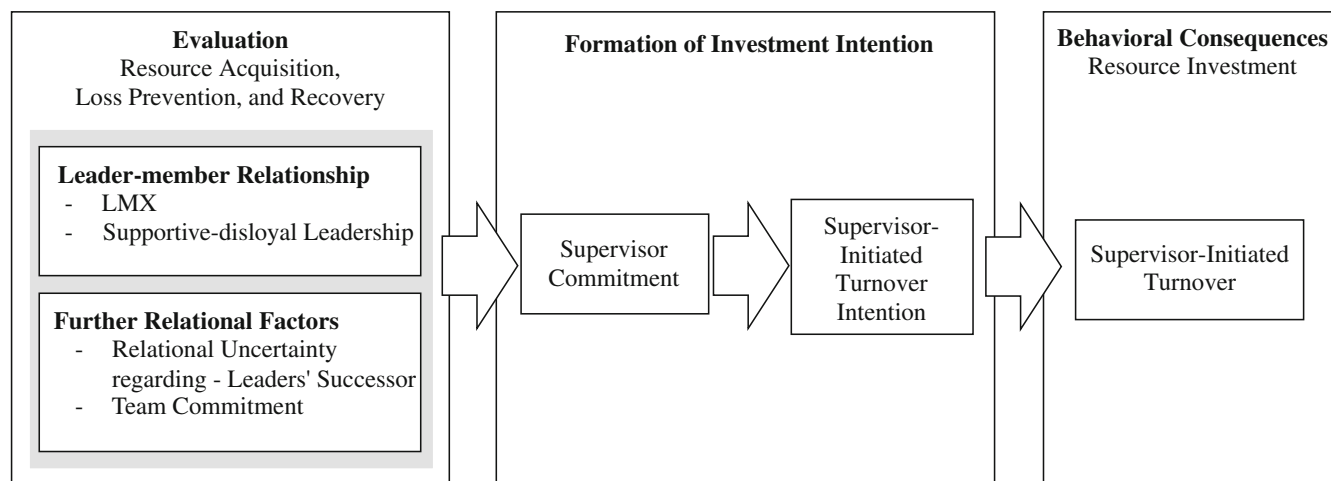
**Evaluation**
Resource Acquisition,
Loss Prevention, and Recovery

**Leader-member Relationship**
- LMX
- Supportive-disloyal Leadership

**Further Relational Factors**
- Relational Uncertainty regarding - Leaders' Successor
- Team Commitment

**Formation of Investment Intention**

Supervisor Commitment

Supervisor-Initiated Turnover Intention

**Behavioral Consequences**
Resource Investment

Supervisor-Initiated Turnover